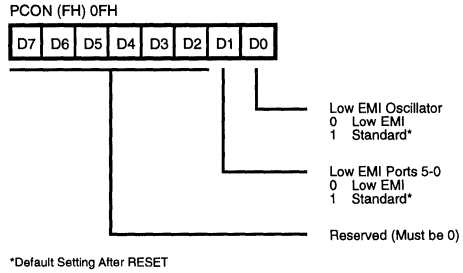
PCON (FH) 0FH

| D7 | D6 | D5 | D4 | D3 | D2 | D1 | D0 |
|---|---|---|---|---|---|---|---|

Low EMI Oscillator
0 Low EMI
1 Standard*

Low EMI Ports 5-0
0 Low EMI
1 Standard*

Reserved (Must be 0)

*Default Setting After RESET